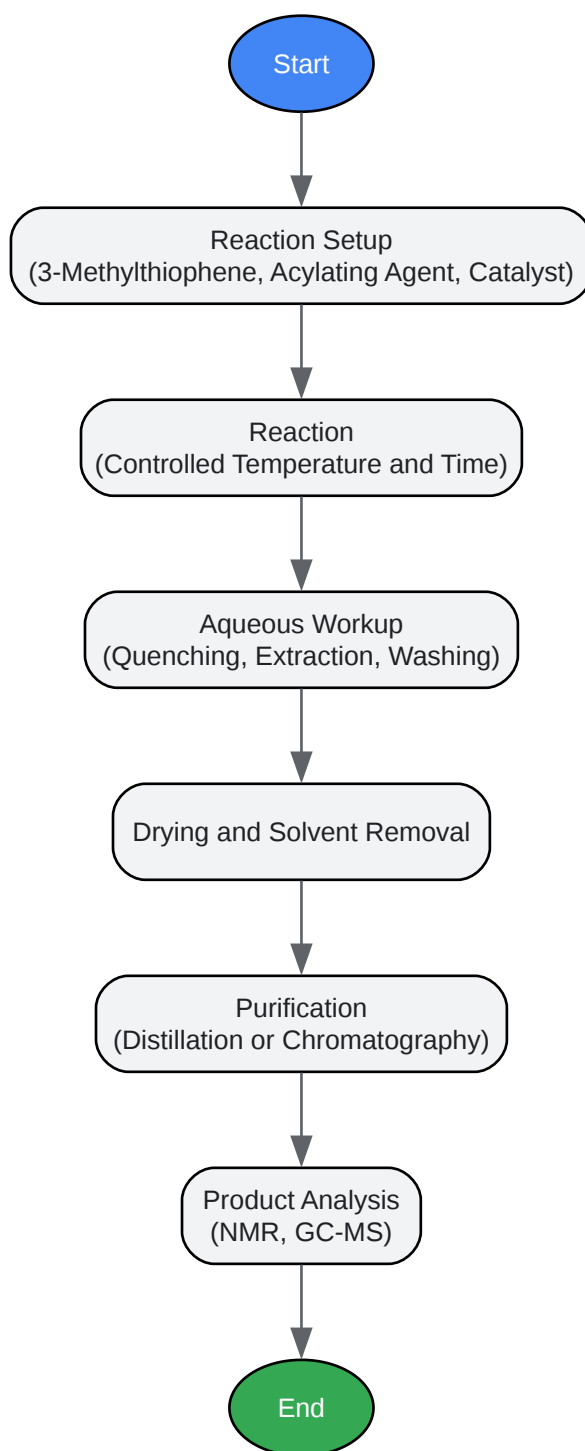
Start

Reaction Setup
(3-Methylthiophene, Acylating Agent, Catalyst)

Reaction
(Controlled Temperature and Time)

Aqueous Workup
(Quenching, Extraction, Washing)

Drying and Solvent Removal

Purification
(Distillation or Chromatography)

Product Analysis
(NMR, GC-MS)

End